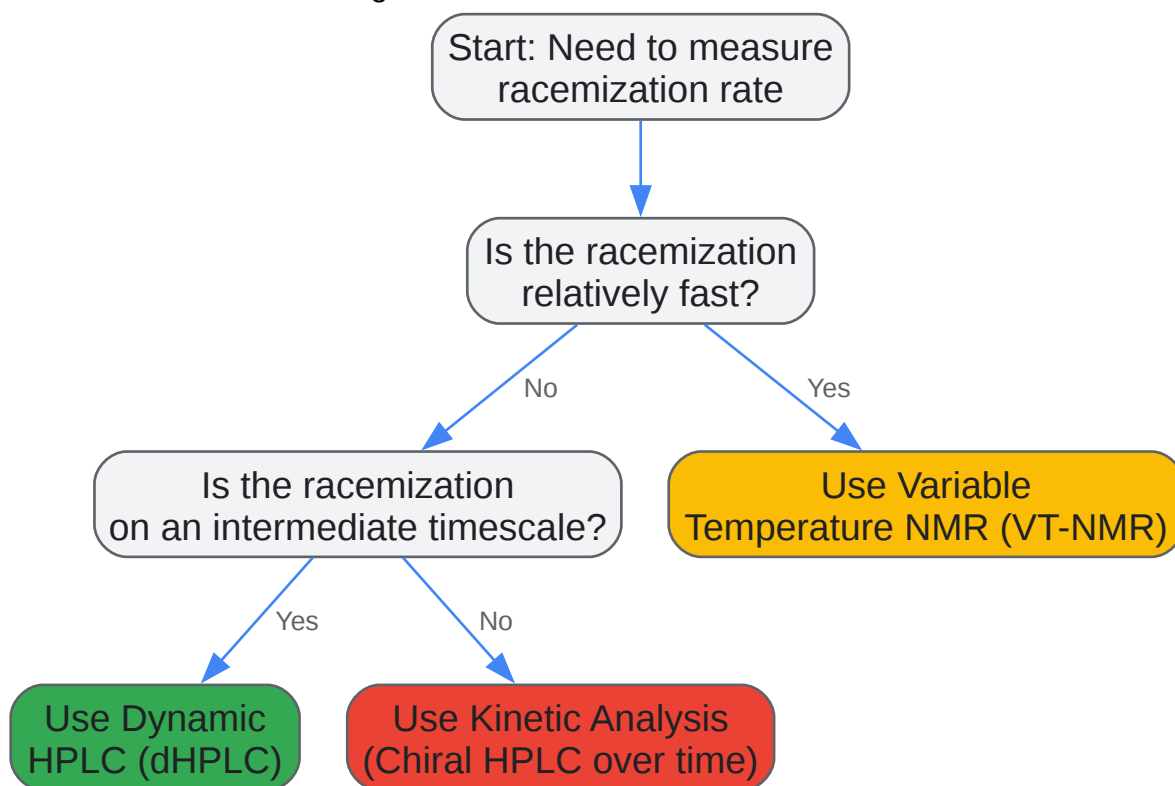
Start: Need to measure racemization rate

Is the racemization relatively fast?

No

Yes

Is the racemization on an intermediate timescale?

Use Variable Temperature NMR (VT-NMR)

Yes

No

Use Dynamic HPLC (dHPLC)

Use Kinetic Analysis (Chiral HPLC over time)